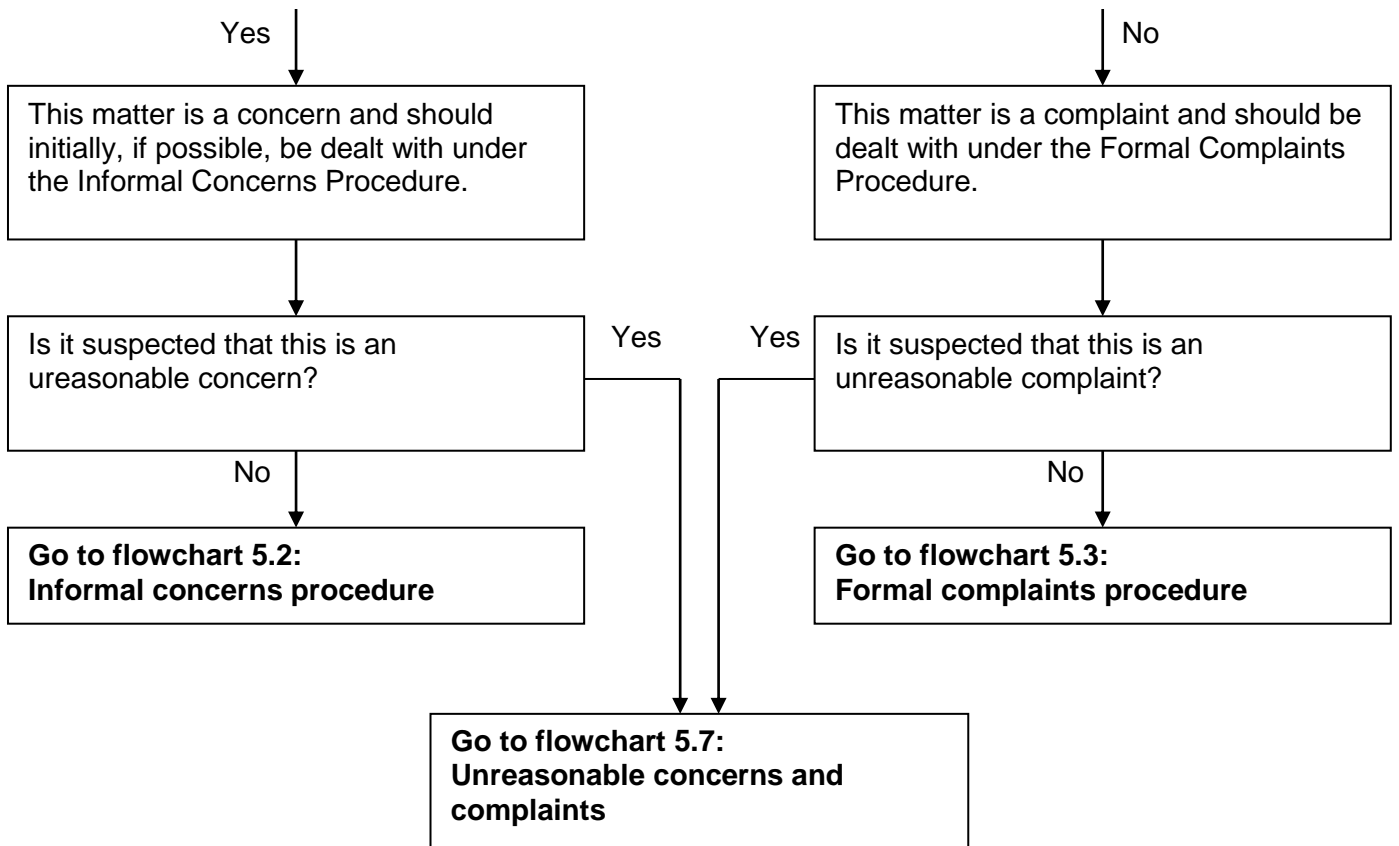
Yes

No

This matter is a concern and should initially, if possible, be dealt with under the Informal Concerns Procedure.

This matter is a complaint and should be dealt with under the Formal Complaints Procedure.

Is it suspected that this is an ureasonable concern?

Yes

Yes

Is it suspected that this is an unreasonable complaint?

No

No

**Go to flowchart 5.2: Informal concerns procedure**

**Go to flowchart 5.3: Formal complaints procedure**

**Go to flowchart 5.7: Unreasonable concerns and complaints**